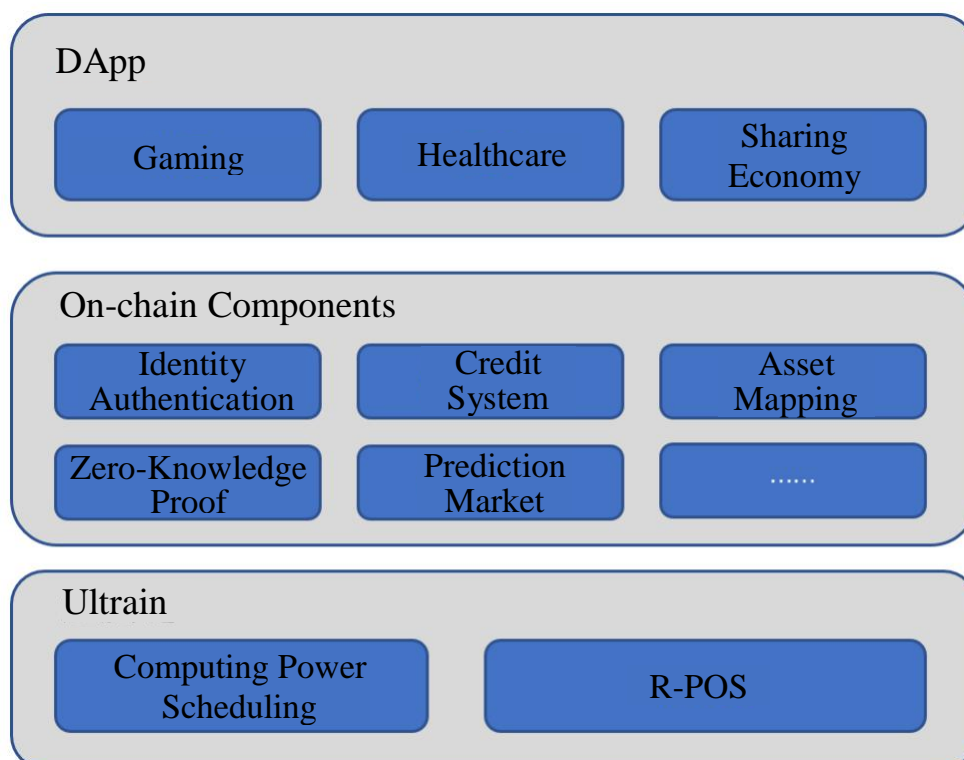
DApp

Gaming

Healthcare

Sharing Economy

On-chain Components

Identity Authentication

Credit System

Asset Mapping

Zero-Knowledge Proof

Prediction Market

......

Ultrain

Computing Power Scheduling

R-POS